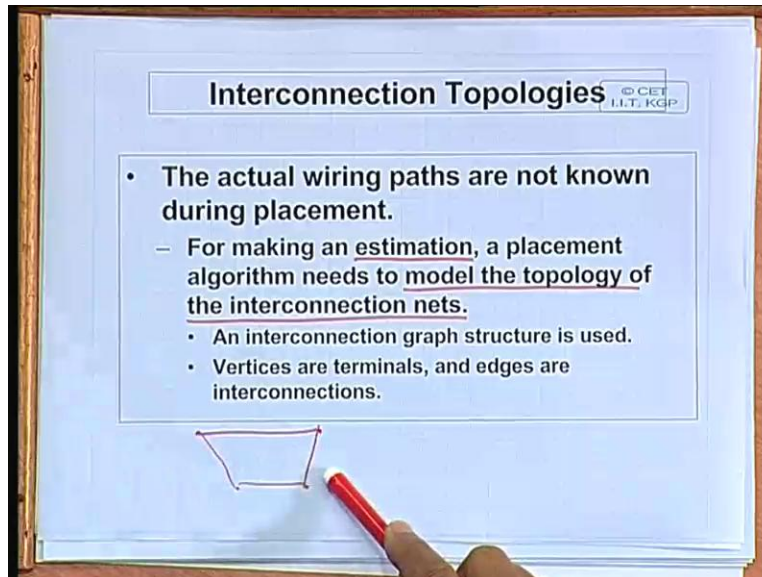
Interconnection Topologies

© CET I.I.T. KGP

• The actual wiring paths are not known during placement.

– For making an estimation, a placement algorithm needs to model the topology of the interconnection nets.

• An interconnection graph structure is used.

• Vertices are terminals, and edges are interconnections.